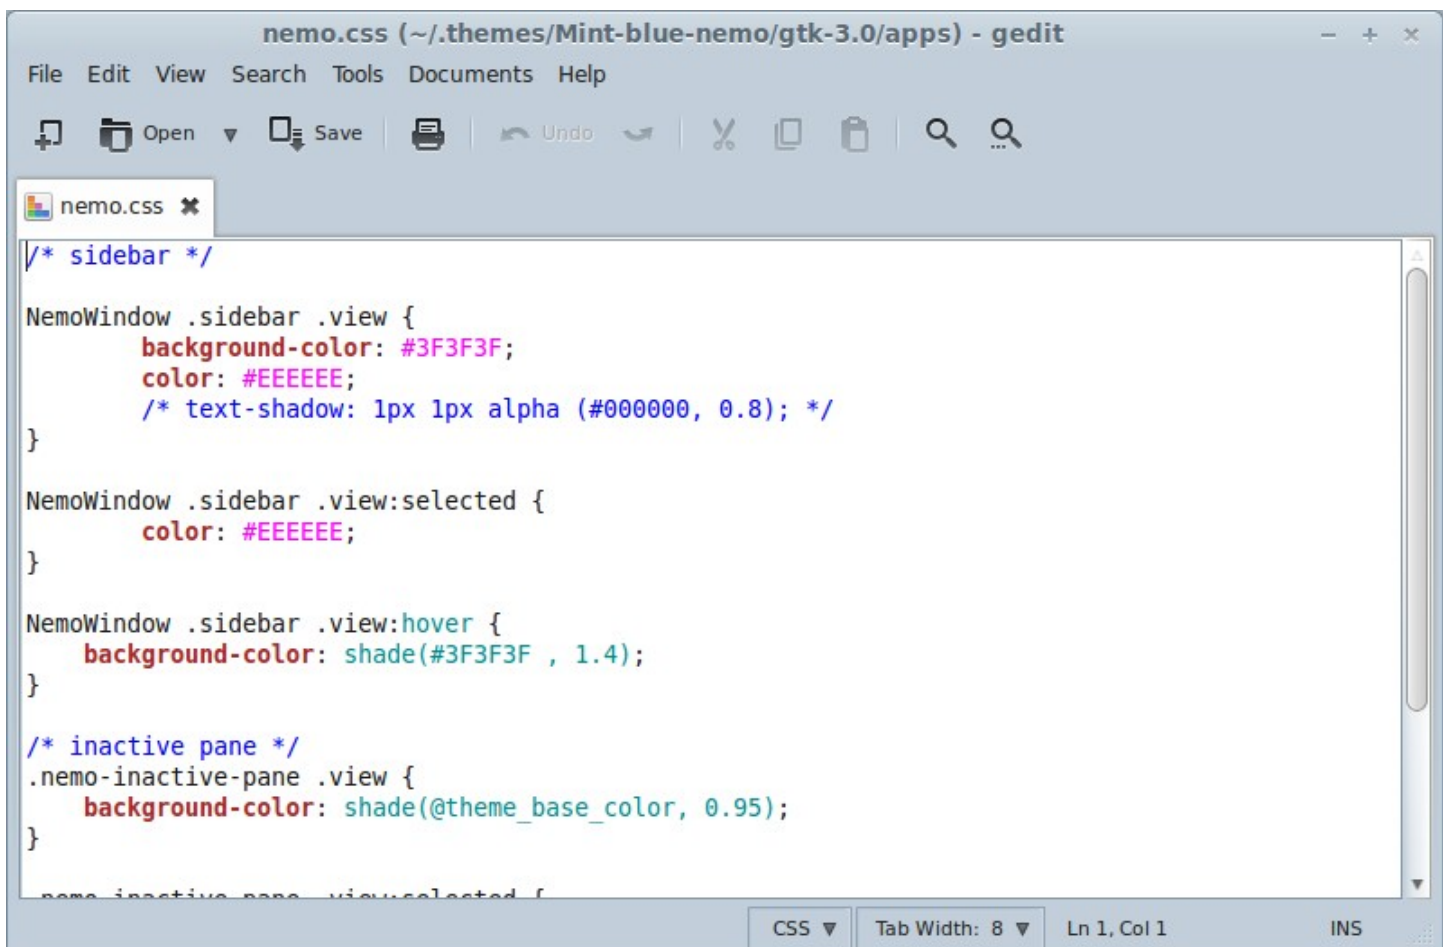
nemo.css (~/.themes/Mint-blue-nemo/gtk-3.0/apps) - gedit

File Edit View Search Tools Documents Help

Open Save Undo

nemo.css

/* sidebar */

NemoWindow .sidebar .view {
background-color: #3F3F3F;
color: #EEEEEE;
/* text-shadow: 1px 1px alpha (#000000, 0.8); */
}

NemoWindow .sidebar .view:selected {
color: #EEEEEE;
}

NemoWindow .sidebar .view:hover {
background-color: shade(#3F3F3F , 1.4);
}

/* inactive pane */
.nemo-inactive-pane .view {
background-color: shade(@theme_base_color, 0.95);
}

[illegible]

CSS Tab Width: 8 Ln 1, Col 1 INS